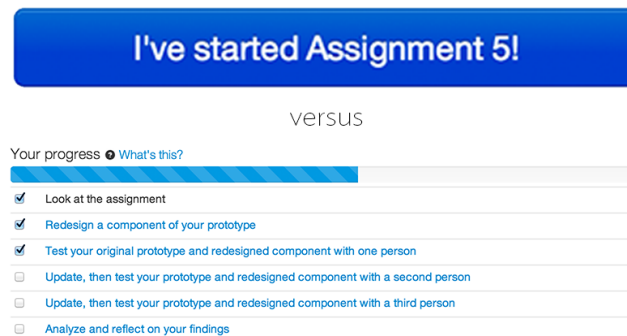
I've started Assignment 5!

versus

Your progress What's this?

Look at the assignment

Redesign a component of your prototype

Test your original prototype and redesigned component with one person

Update, then test your prototype and redesigned component with a second person

Update, then test your prototype and redesigned component with a third person

Analyze and reflect on your findings